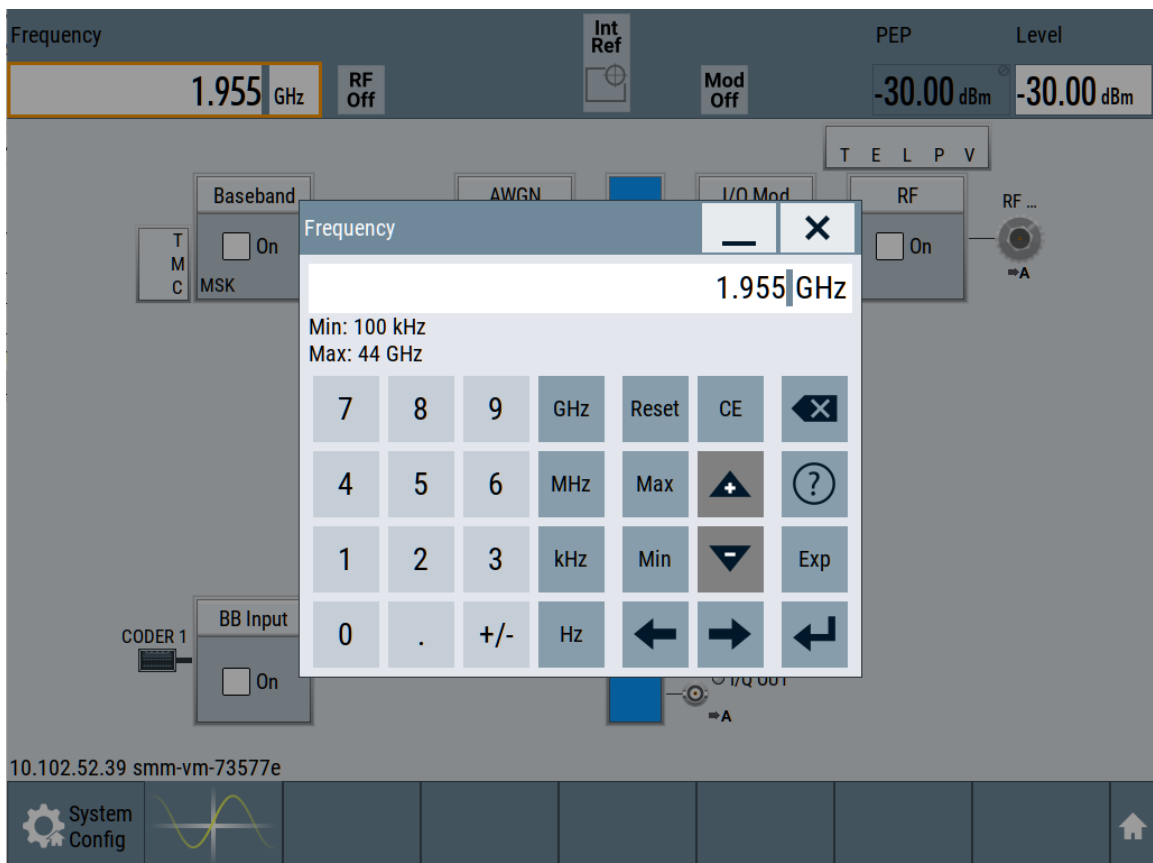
Frequency

1.955 GHz

RF Off

Int Ref

Mod Off

PEP

-30.00 dBm

Level

-30.00 dBm

T E L P V

Baseband

AWGN

I/Q Mod

RF

RF ...

T M C

On

MSK

On

Frequency

1.955 GHz

Min: 100 kHz
Max: 44 GHz

| 7 | 8 | 9 | GHz | Reset | CE | |
|---|---|---|---|---|---|---|
| 4 | 5 | 6 | MHz | Max | | ? |
| 1 | 2 | 3 | kHz | Min | | Exp |
| 0 | . | +/- | Hz | | | |

CODER 1

BB Input

On

I/Q OUT

10.102.52.39 smm-vm-73577e

System Config